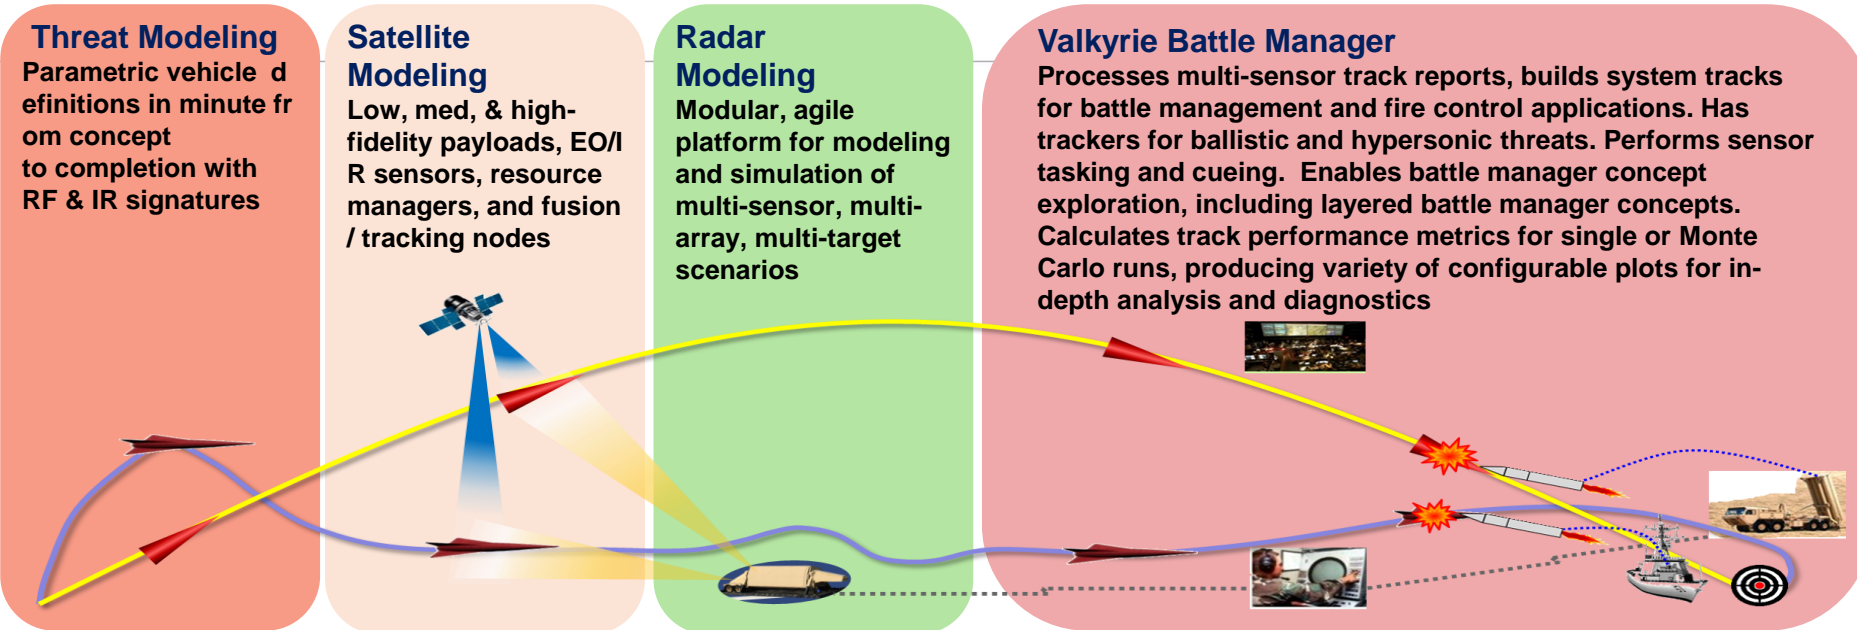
Threat Modeling
Parametric vehicle d efinitions in minute fr om concept to completion with RF & IR signatures

Satellite Modeling
Low, med, & high-fidelity payloads, EO/I R sensors, resource managers, and fusion / tracking nodes

Radar Modeling
Modular, agile platform for modeling and simulation of multi-sensor, multi-array, multi-target scenarios

Valkyrie Battle Manager
Processes multi-sensor track reports, builds system tracks for battle management and fire control applications. Has trackers for ballistic and hypersonic threats. Performs sensor tasking and cueing. Enables battle manager concept exploration, including layered battle manager concepts. Calculates track performance metrics for single or Monte Carlo runs, producing variety of configurable plots for in-depth analysis and diagnostics